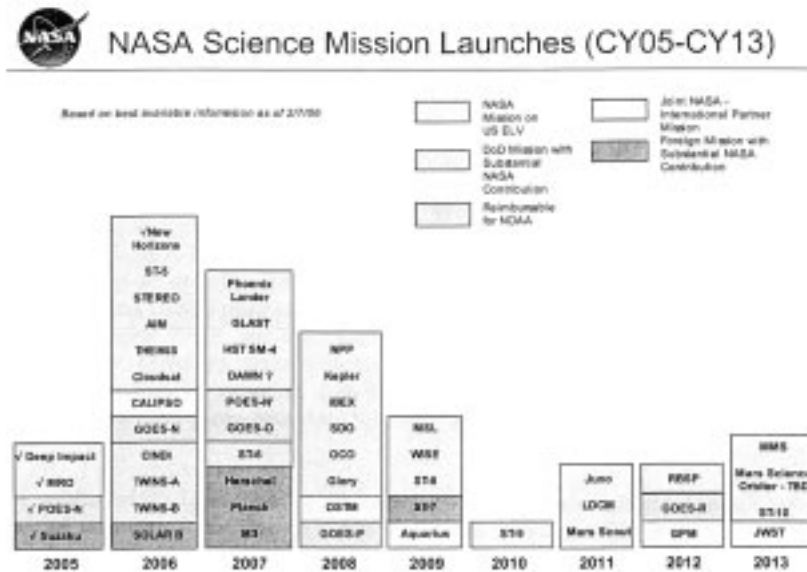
NASA

NASA Science Mission Launches (CY05-CY13)

Based on best available information as of 2/7/05

NASA Mission on US ELV

DoD Mission with Substantial NASA Contribution

Reimbursable for NOAA

Joint NASA - International Partner Mission

Foreign Mission with Substantial NASA Contribution

√ Deep Impact
√ MRO
√ POES-N
√ Suzaku

√New Horizons
ST-5
STEREO
AIM
THEMIS
Cloudsat
CALIPSO
GOES-N
CINDI
TWINS-A
TWINS-B
SOLAR B

Phoenix Lander
GLAST
HST SM-4
DAWN ?
POES-N'
GOES-O
ST-8
Herschel
Planck
M3

NPP
Kepler
IBEX
SDO
OCO
Glory
OSTM
GOES-P

MSL
WISE
ST-9
SST
Aquarius

ST10

Juno
LDCM
Mars Scout

RBSP
GOES-R
GPM

MMS
Mars Science Orbiter - TBD
ST-10
JWST

2005 2006 2007 2008 2009 2010 2011 2012 2013